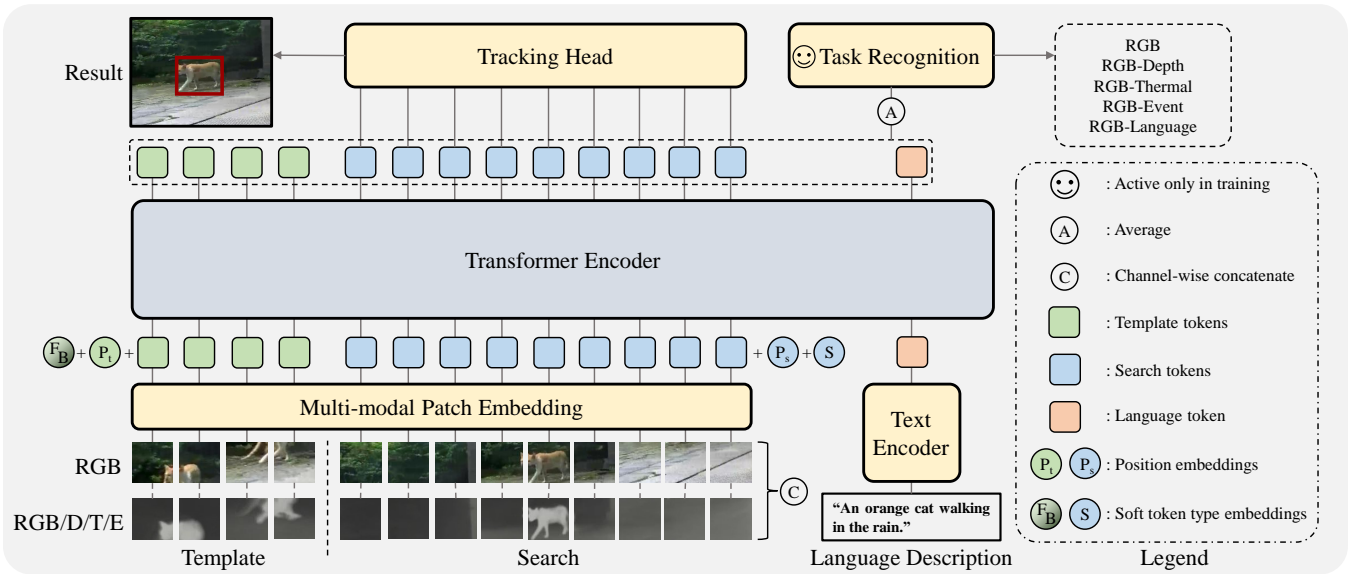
Result

Tracking Head

Task Recognition

A

RGB
RGB-Depth
RGB-Thermal
RGB-Event
RGB-Language

: Active only in training

A : Average

C : Channel-wise concatenate

: Template tokens

: Search tokens

: Language token

$P_t$ $P_s$ : Position embeddings

$F_B$ S : Soft token type embeddings

Transformer Encoder

$F_B$ + $P_t$ + + $P_s$ + S

Multi-modal Patch Embedding

Text Encoder

RGB

RGB/D/T/E

C

"An orange cat walking in the rain."

Template

Search

Language Description

Legend